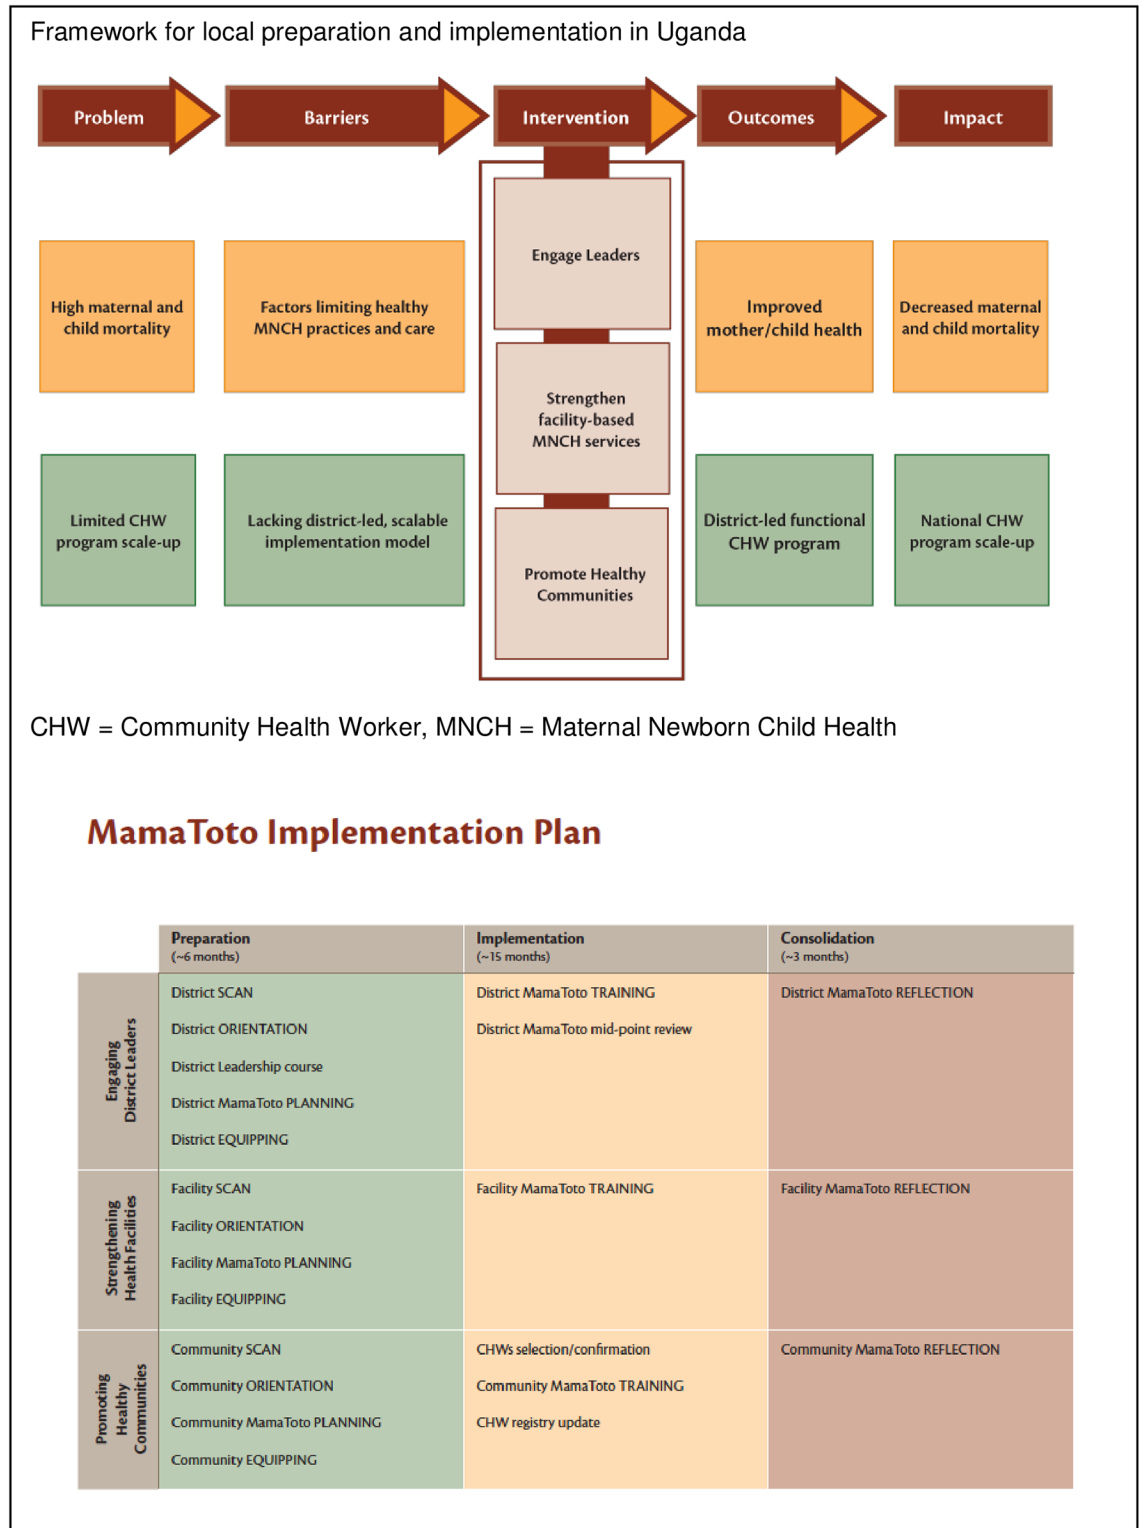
Framework for local preparation and implementation in Uganda

Problem

Barriers

Intervention

Outcomes

Impact

High maternal and child mortality

Factors limiting healthy MNCH practices and care

Engage Leaders

Strengthen facility-based MNCH services

Promote Healthy Communities

Improved mother/child health

Decreased maternal and child mortality

Limited CHW program scale-up

Lacking district-led, scalable implementation model

District-led functional CHW program

National CHW program scale-up

CHW = Community Health Worker, MNCH = Maternal Newborn Child Health

MamaToto Implementation Plan

| | Preparation (~6 months) | Implementation (~15 months) | Consolidation (~3 months) |
|---|---|---|---|
| Engaging District Leaders | District SCAN<br>District ORIENTATION<br>District Leadership course<br>District MamaToto PLANNING<br>District EQUIPPING | District MamaToto TRAINING<br>District MamaToto mid-point review | District MamaToto REFLECTION |
| Strengthening Health Facilities | Facility SCAN<br>Facility ORIENTATION<br>Facility MamaToto PLANNING<br>Facility EQUIPPING | Facility MamaToto TRAINING | Facility MamaToto REFLECTION |
| Promoting Healthy Communities | Community SCAN<br>Community ORIENTATION<br>Community MamaToto PLANNING<br>Community EQUIPPING | CHWs selection/confirmation<br>Community MamaToto TRAINING<br>CHW registry update | Community MamaToto REFLECTION |